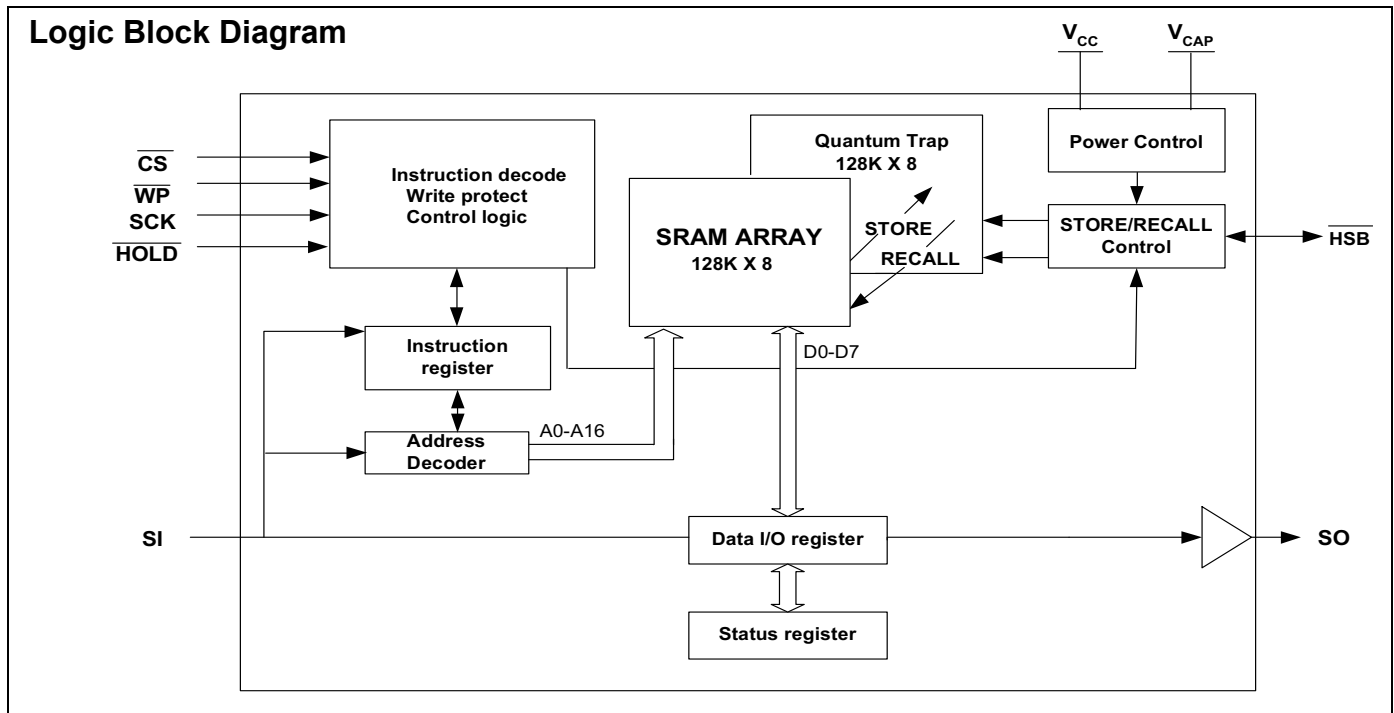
Logic Block Diagram

$V_{CC}$

$V_{CAP}$

$\overline{CS}$

$\overline{WP}$

SCK

$\overline{HOLD}$

Instruction decode
Write protect
Control logic

Quantum Trap
128K X 8

Power Control

SRAM ARRAY
128K X 8

STORE

RECALL

STORE/RECALL
Control

$\overline{HSB}$

Instruction
register

D0-D7

A0-A16

Address
Decoder

SI

Data I/O register

SO

Status register